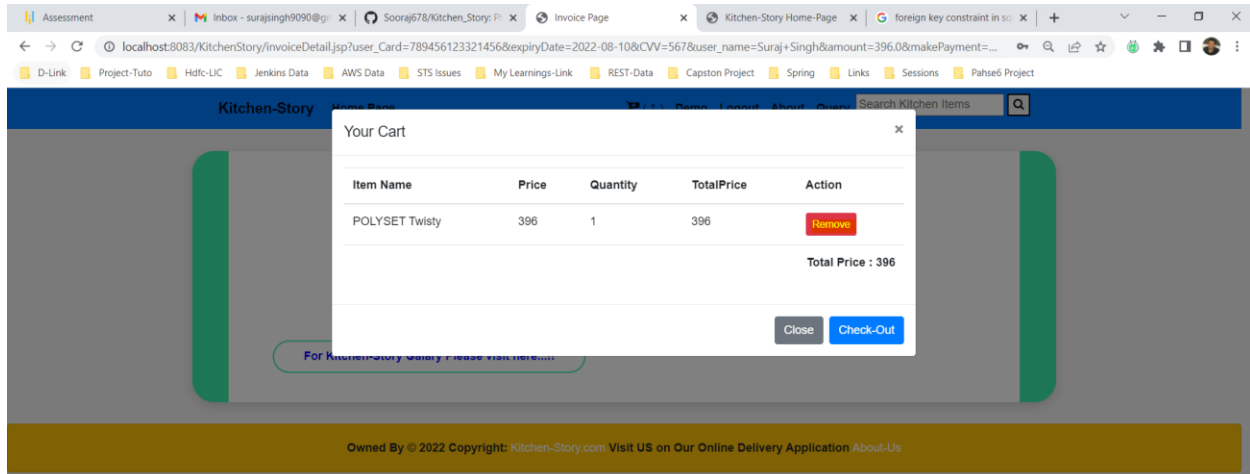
Assessment
Inbox - surajsingh9090@g
Sooraj678/Kitchen_Story: P
Invoice Page
Kitchen-Story Home-Page
foreign key constraint in sq

localhost:8083/KitchenStory/invoiceDetail.jsp?user_Card=789456123321456&expiryDate=2022-08-10&CVV=567&user_name=Suraj+Singh&amount=396.0&makePayment=...

D-Link Project-Tuto Hdfc-LIC Jenkins Data AWS Data STS Issues My Learnings-Link REST-Data Capston Project Spring Links Sessions Pahse6 Project

Kitchen-Story Home Page ( 1 ) Demo Logout About Query Search Kitchen Items

Your Cart ×

| Item Name | Price | Quantity | TotalPrice | Action |
|---|---|---|---|---|
| POLYSET Twisty | 396 | 1 | 396 | Remove |

Total Price : 396

Close Check-Out

For Kitchen-Story Galary Please visit here.....

Owned By © 2022 Copyright: Kitchen-Story.com Visit US on Our Online Delivery Application About-Us